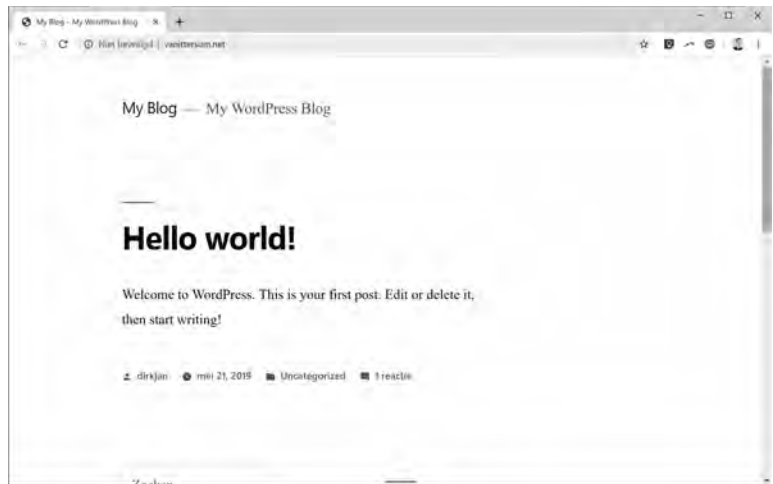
My Blog – My WordPress Blog ×

Niet beveiligd | vanittersum.net

My Blog — My WordPress Blog

Hello world!

Welcome to WordPress. This is your first post. Edit or delete it, then start writing!

dirkjan mei 21, 2019 Uncategorized 1 reactie

Zoeken